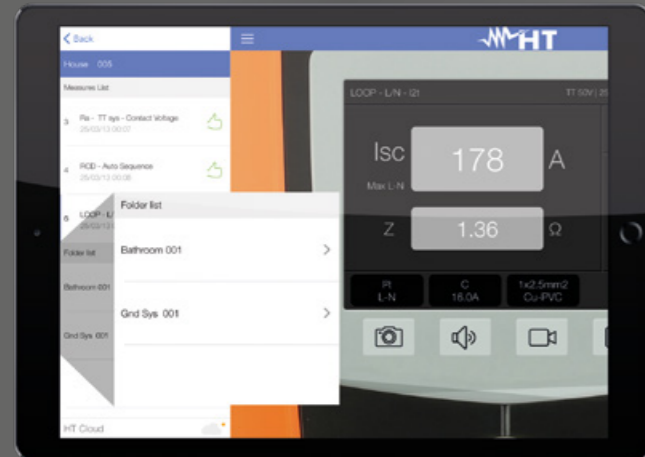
< Back

House 005

Measures List

3 Ra - TT sys - Contact Voltage 25/03/13 00:07

4 RCD - Auto Sequence 25/03/13 00:08

5 LOOP - L/ 25/03/13

Folder list

Bathroom 001

Grnd Sys 001

Folder list

Bathroom 001 >

Grnd Sys 001 >

HT Cloud

HT

LOOP - L/N - Z1

TT 50V | 2

Isc

Max L-N

178

A

Z

1.36

Ω

Pt
L-N

C
16.0A

1x2.5mm2
Cu-PVC